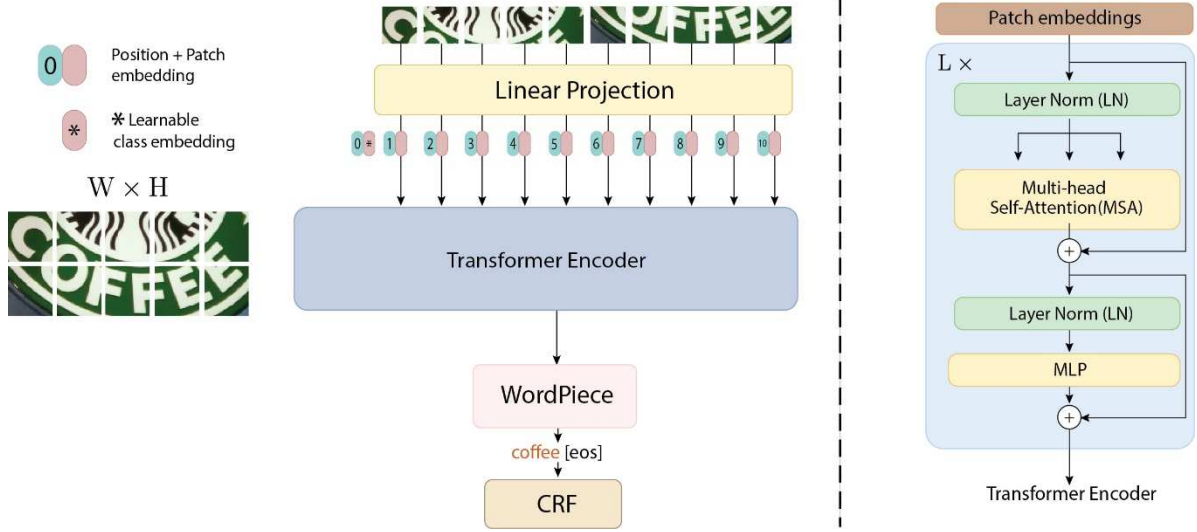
0 Position + Patch embedding

* ✱ Learnable class embedding

W × H

Linear Projection

0 ✱ 1 2 3 4 5 6 7 8 9 10

Transformer Encoder

WordPiece

coffee [eos]

CRF

Patch embeddings

L ×

Layer Norm (LN)

Multi-head Self-Attention(MSA)

+

Layer Norm (LN)

MLP

+

Transformer Encoder